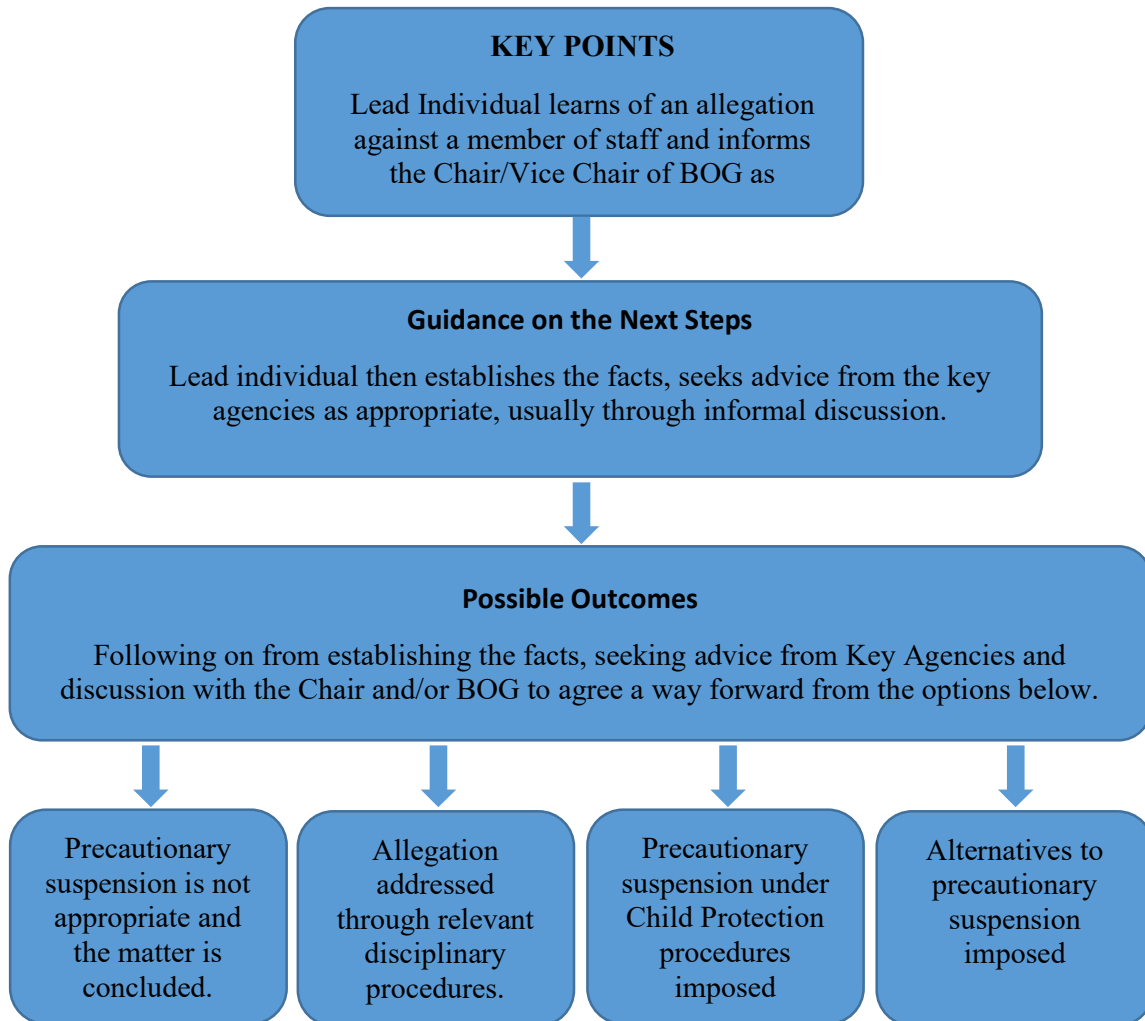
KEY POINTS

Lead Individual learns of an allegation against a member of staff and informs the Chair/Vice Chair of BOG as

Guidance on the Next Steps

Lead individual then establishes the facts, seeks advice from the key agencies as appropriate, usually through informal discussion.

Possible Outcomes

Following on from establishing the facts, seeking advice from Key Agencies and discussion with the Chair and/or BOG to agree a way forward from the options below.

Precautionary suspension is not appropriate and the matter is concluded.

Allegation addressed through relevant disciplinary procedures.

Precautionary suspension under Child Protection procedures imposed

Alternatives to precautionary suspension imposed